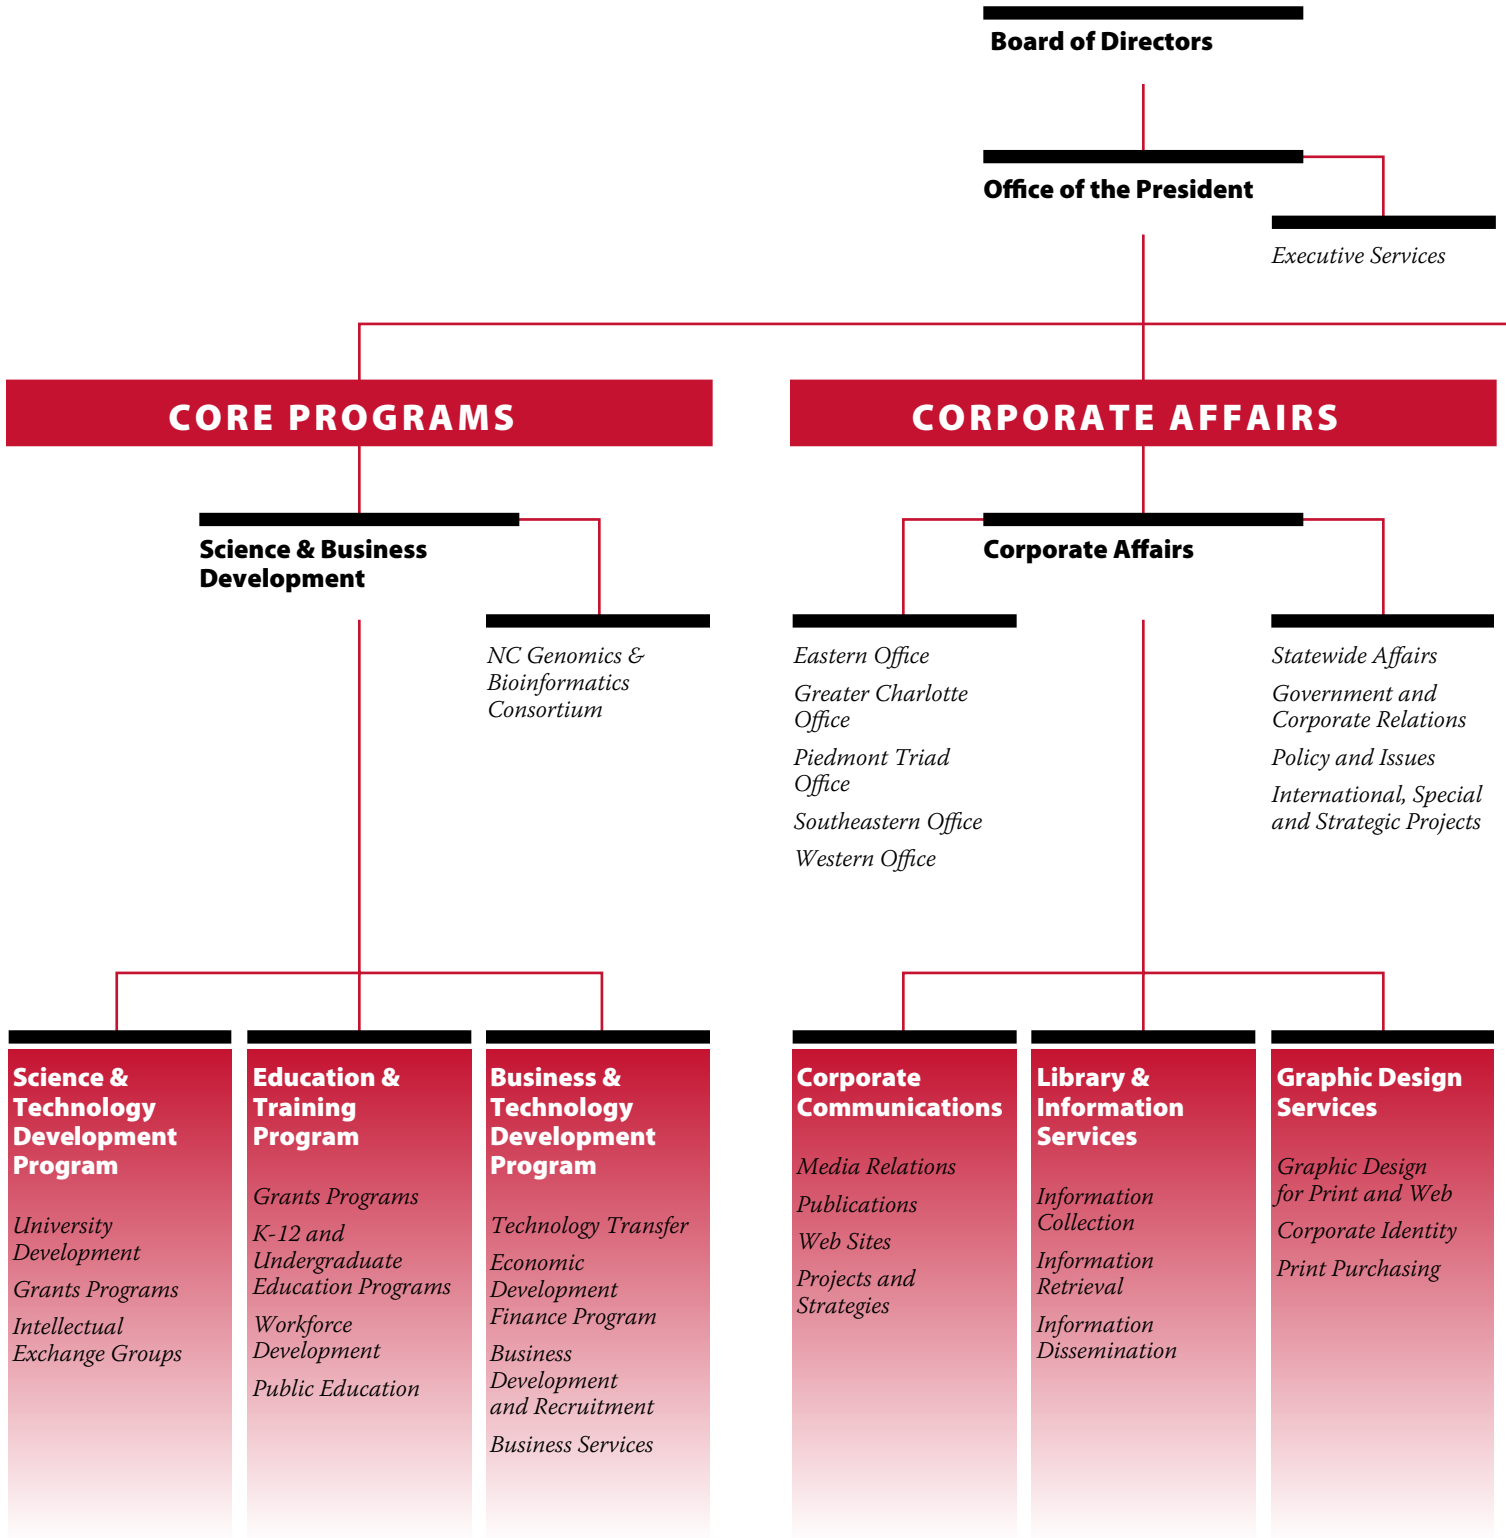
Board of Directors

Office of the President

Executive Services

CORE PROGRAMS

CORPORATE AFFAIRS

Science & Business Development

NC Genomics & Bioinformatics Consortium

Corporate Affairs

Eastern Office

Greater Charlotte Office

Piedmont Triad Office

Southeastern Office

Western Office

Statewide Affairs

Government and Corporate Relations

Policy and Issues

International, Special and Strategic Projects

Science & Technology Development Program

University Development

Grants Programs

Intellectual Exchange Groups

Education & Training Program

Grants Programs

K-12 and Undergraduate Education Programs

Workforce Development

Public Education

Business & Technology Development Program

Technology Transfer

Economic Development Finance Program

Business Development and Recruitment

Business Services

Corporate Communications

Media Relations

Publications

Web Sites

Projects and Strategies

Library & Information Services

Information Collection

Information Retrieval

Information Dissemination

Graphic Design Services

Graphic Design for Print and Web

Corporate Identity

Print Purchasing